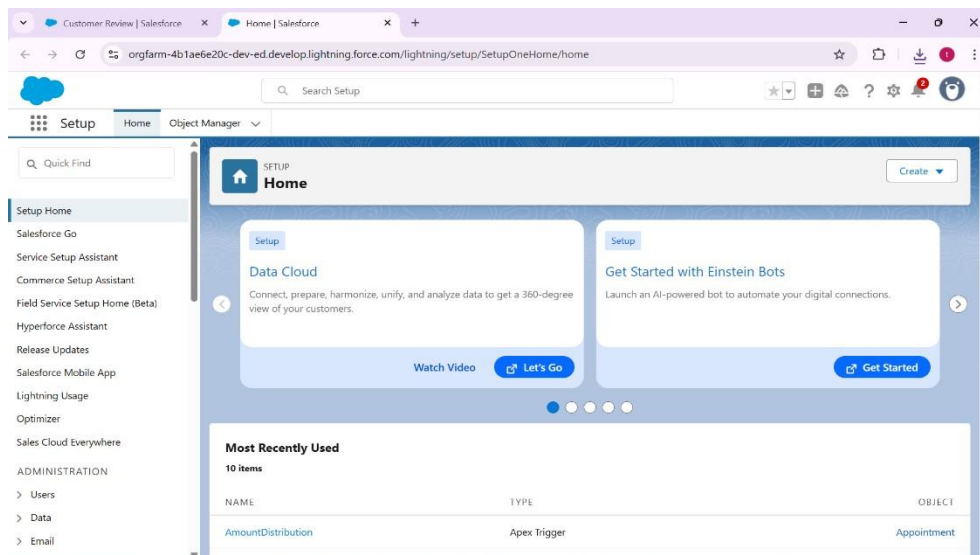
Customer Review | Salesforce ×
Home | Salesforce ×
+

orgfarm-4b1ae6e20c-dev-ed.develop.lightning.force.com/lightning/setup/SetupOneHome/home

Search Setup

2

Setup Home Object Manager

Quick Find

Setup Home
Salesforce Go
Service Setup Assistant
Commerce Setup Assistant
Field Service Setup Home (Beta)
Hyperforce Assistant
Release Updates
Salesforce Mobile App
Lightning Usage
Optimizer
Sales Cloud Everywhere
ADMINISTRATION
> Users
> Data
> Email

SETUP
Home

Create

Setup
Data Cloud
Connect, prepare, harmonize, unify, and analyze data to get a 360-degree view of your customers.
Watch Video
Let's Go

Setup
Get Started with Einstein Bots
Launch an AI-powered bot to automate your digital connections.
Get Started

Most Recently Used
10 items

| NAME | TYPE | OBJECT |
|---|---|---|
| AmountDistribution | Apex Trigger | Appointment |